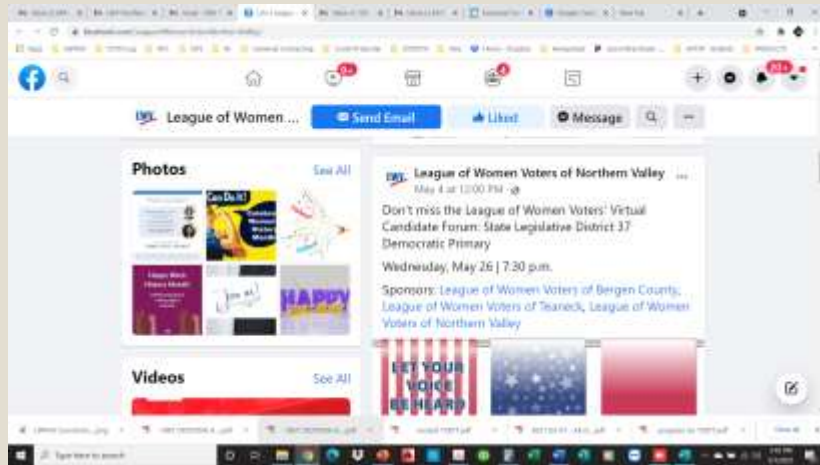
League of Women ...

Send Email

Liked

Message

Photos

See All

Videos

See All

League of Women Voters of Northern Valley

May 4 at 12:00 PM

Don't miss the League of Women Voters' Virtual Candidate Forum: State Legislative District 37 Democratic Primary

Wednesday, May 26 | 7:30 p.m.

Sponsors: League of Women Voters of Bergen County, League of Women Voters of Teaneck, League of Women Voters of Northern Valley

LET YOUR VOICE BE HEARD

HAPPY

Type here to search